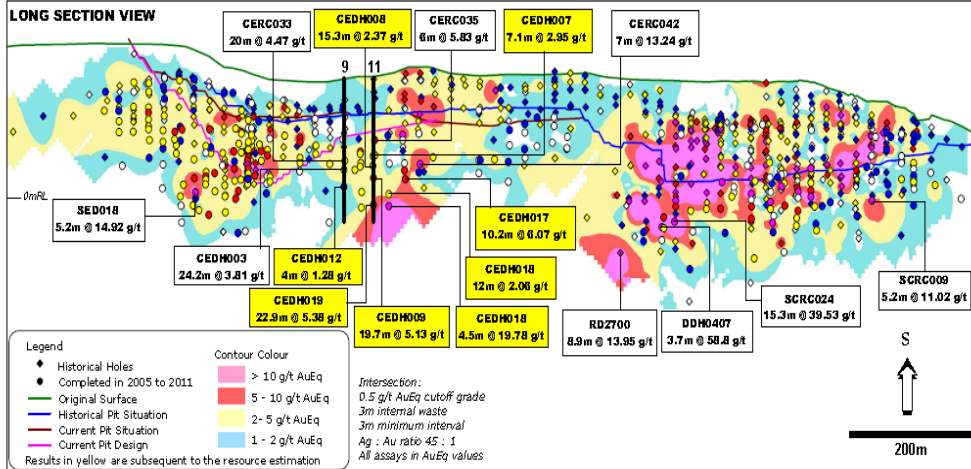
LONG SECTION VIEW

CERC033
20m @ 4.47 g/t

CEDH008
15.3m @ 2.37 g/t

CERC035
6m @ 5.83 g/t

CEDH007
7.1m @ 2.95 g/t

CERC042
7m @ 13.24 g/t

9

11

0mRL

SED018
5.2m @ 14.92 g/t

CEDH017
10.2m @ 6.07 g/t

CEDH003
24.2m @ 3.81 g/t

CEDH012
4m @ 1.28 g/t

CEDH018
12m @ 2.06 g/t

CEDH019
22.9m @ 5.38 g/t

CEDH009
19.7m @ 5.13 g/t

CEDH018
4.5m @ 19.78 g/t

RD2700
8.9m @ 13.95 g/t

DDH0407
3.7m @ 58.8 g/t

SCRC024
15.3m @ 39.53 g/t

SCRC009
5.2m @ 11.02 g/t

Legend
Historical Holes
Completed in 2005 to 2011
Original Surface
Historical Pit Situation
Current Pit Situation
Current Pit Design
Results in yellow are subsequent to the resource estimation

Contour Colour
> 10 g/t AuEq
5 - 10 g/t AuEq
2- 5 g/t AuEq
1 - 2 g/t AuEq

Intersection:
0.5 g/t AuEq cutoff grade
3m internal waste
3m minimum interval
Ag : Au ratio 45 : 1
All assays in AuEq values

S

200m